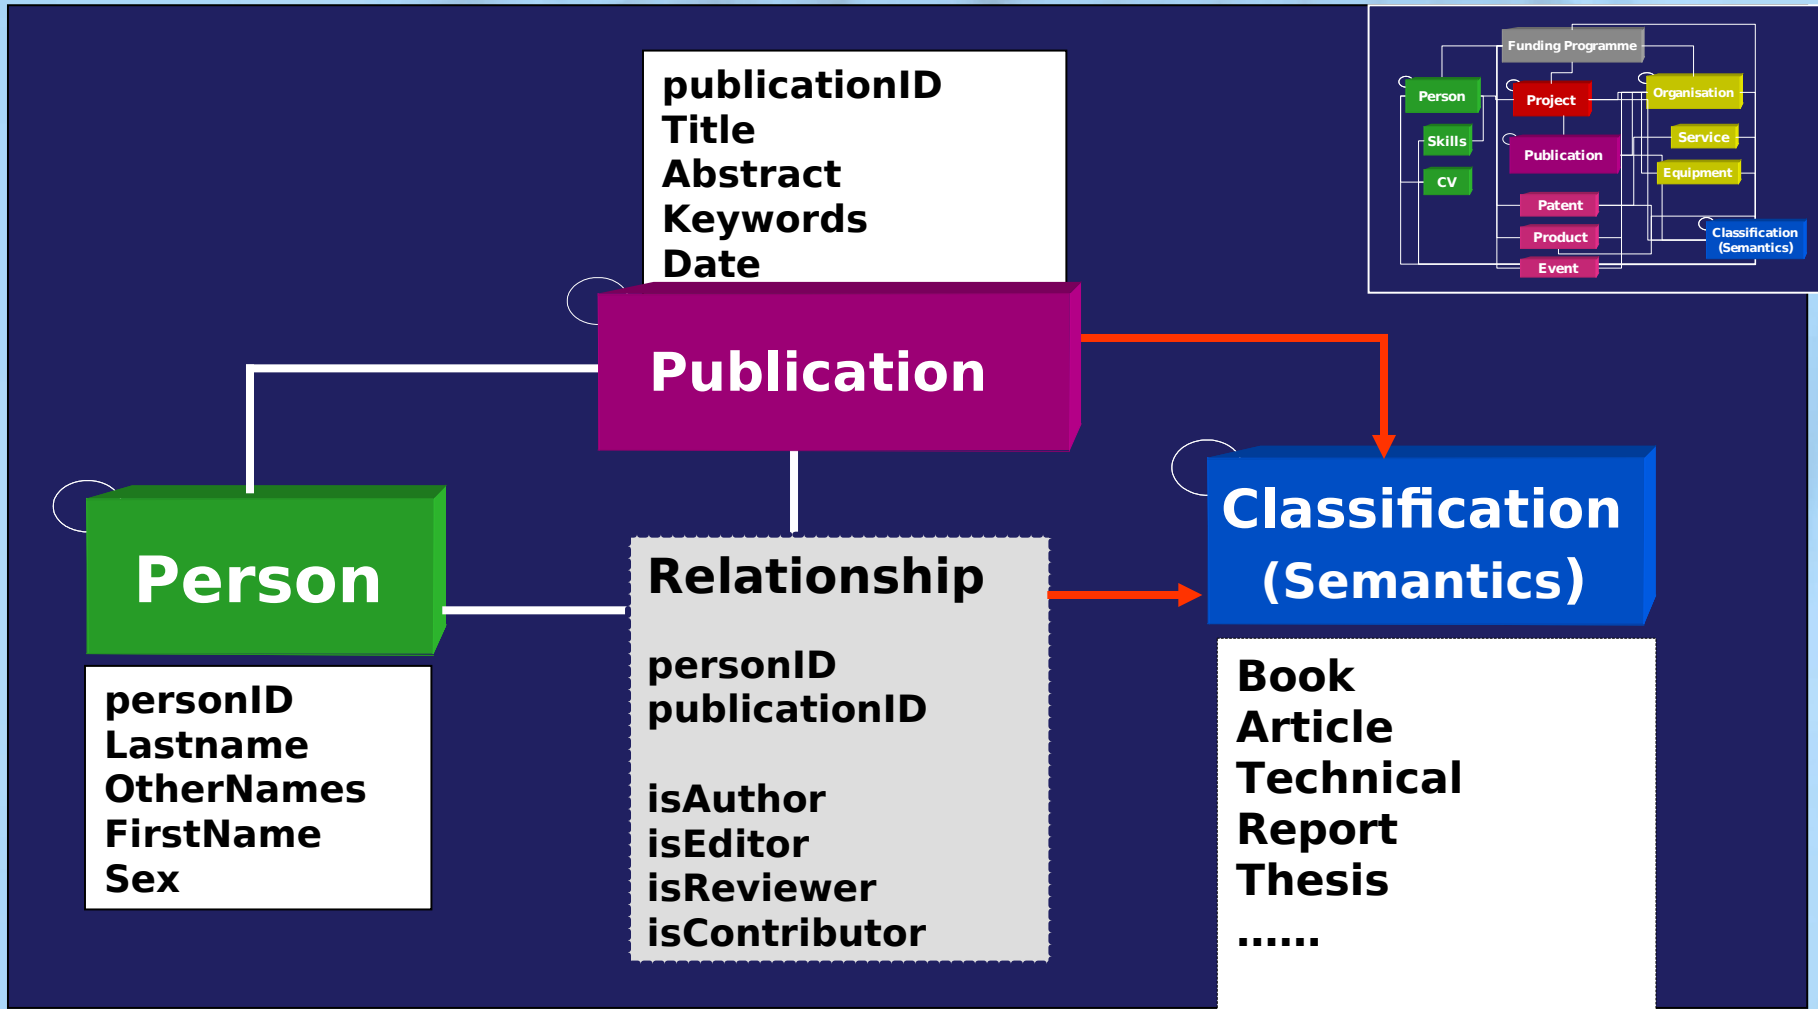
publicationID
Title
Abstract
Keywords
Date

Funding Programme
Person
Project
Organisation
Skills
Publication
Service
CV
Equipment
Patent
Product
Classification (Semantics)
Event

Publication

Person

personID
Lastname
OtherNames
FirstName
Sex

Relationship

personID
publicationID

isAuthor
isEditor
isReviewer
isContributor

Classification (Semantics)

Book
Article
Technical
Report
Thesis
......